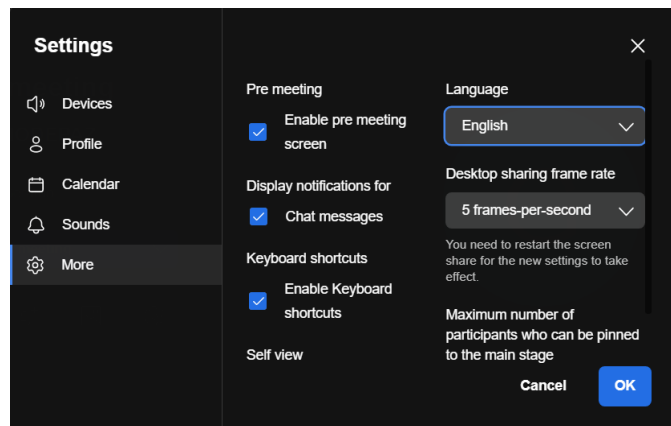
Settings

Devices
Profile
Calendar
Sounds
More

Pre meeting
Enable pre meeting screen
Display notifications for
Chat messages
Keyboard shortcuts
Enable Keyboard shortcuts
Self view

Language
English
Desktop sharing frame rate
5 frames-per-second
You need to restart the screen share for the new settings to take effect.
Maximum number of participants who can be pinned to the main stage

Cancel
OK